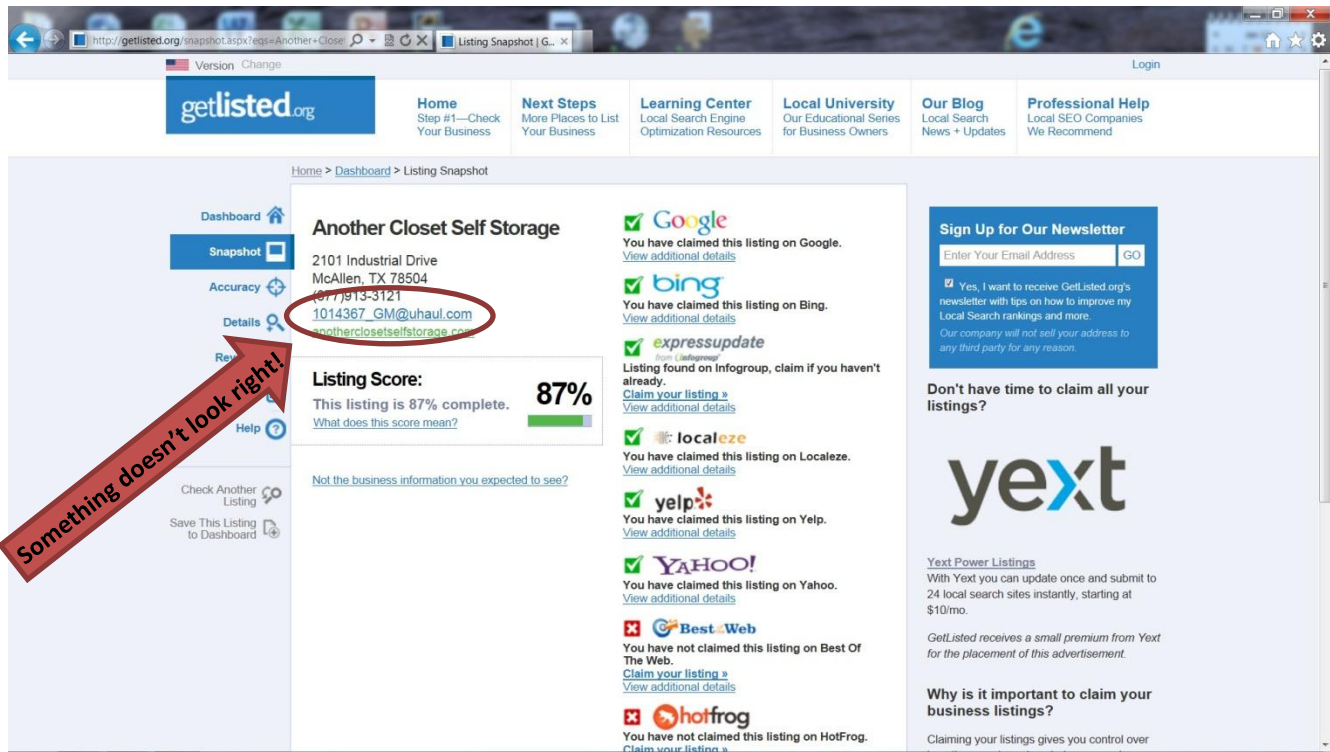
http://getlisted.org/snapshot.aspx?eqs=Another+Close

Listing Snapshot | G...

Version Change

Login

getlisted.org

Home
Step #1—Check Your Business

Next Steps
More Places to List Your Business

Learning Center
Local Search Engine Optimization Resources

Local University
Our Educational Series for Business Owners

Our Blog
Local Search News + Updates

Professional Help
Local SEO Companies We Recommend

Home > Dashboard > Listing Snapshot

Dashboard

Snapshot

Accuracy

Details

Rev

Help

Check Another Listing

Save This Listing to Dashboard

Something doesn't look right!

Another Closet Self Storage

2101 Industrial Drive
McAllen, TX 78504
(877)913-3121
1014367_GM@uhaul.com
anotherclosetselfstorage.com

Listing Score:
This listing is 87% complete.
What does this score mean?
87%

Not the business information you expected to see?

Google
You have claimed this listing on Google.
View additional details

bing
You have claimed this listing on Bing.
View additional details

expressupdate
from infogroup
Listing found on Infogroup, claim if you haven't already.
Claim your listing »
View additional details

localeze
You have claimed this listing on Localeze.
View additional details

yelp
You have claimed this listing on Yelp.
View additional details

YAHOO!
You have claimed this listing on Yahoo.
View additional details

Best of the Web
You have not claimed this listing on Best Of The Web.
Claim your listing »
View additional details

hotfrog
You have not claimed this listing on HotFrog.
Claim your listing »

Sign Up for Our Newsletter
Enter Your Email Address
GO
Yes, I want to receive GetListed.org's newsletter with tips on how to improve my Local Search rankings and more.
Our company will not sell your address to any third party for any reason.

Don't have time to claim all your listings?

yext

Yext Power Listings
With Yext you can update once and submit to 24 local search sites instantly, starting at $10/mo.

GetListed receives a small premium from Yext for the placement of this advertisement.

Why is it important to claim your business listings?

Claiming your listings gives you control over